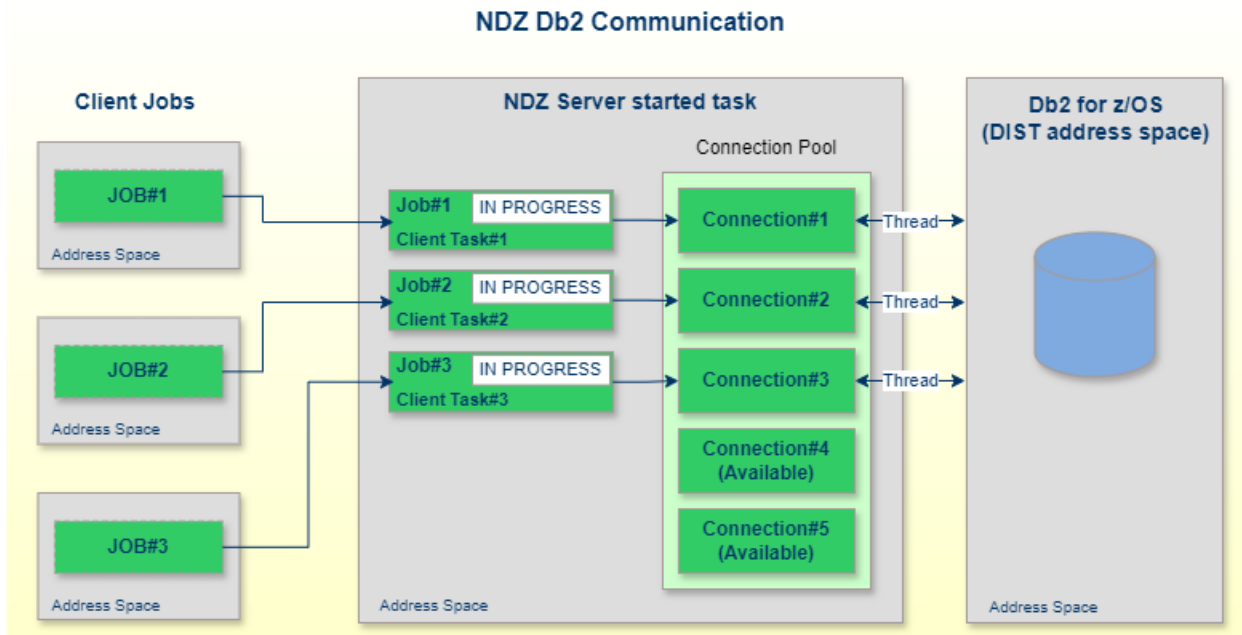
NDZ Db2 Communication

Client Jobs

JOB#1

Address Space

JOB#2

Address Space

JOB#3

Address Space

NDZ Server started task

Connection Pool

Job#1 IN PROGRESS
Client Task#1

Job#2 IN PROGRESS
Client Task#2

Job#3 IN PROGRESS
Client Task#3

Connection#1

Connection#2

Connection#3

Connection#4
(Available)

Connection#5
(Available)

Address Space

Thread

Thread

Thread

Db2 for z/OS
(DIST address space)

Address Space